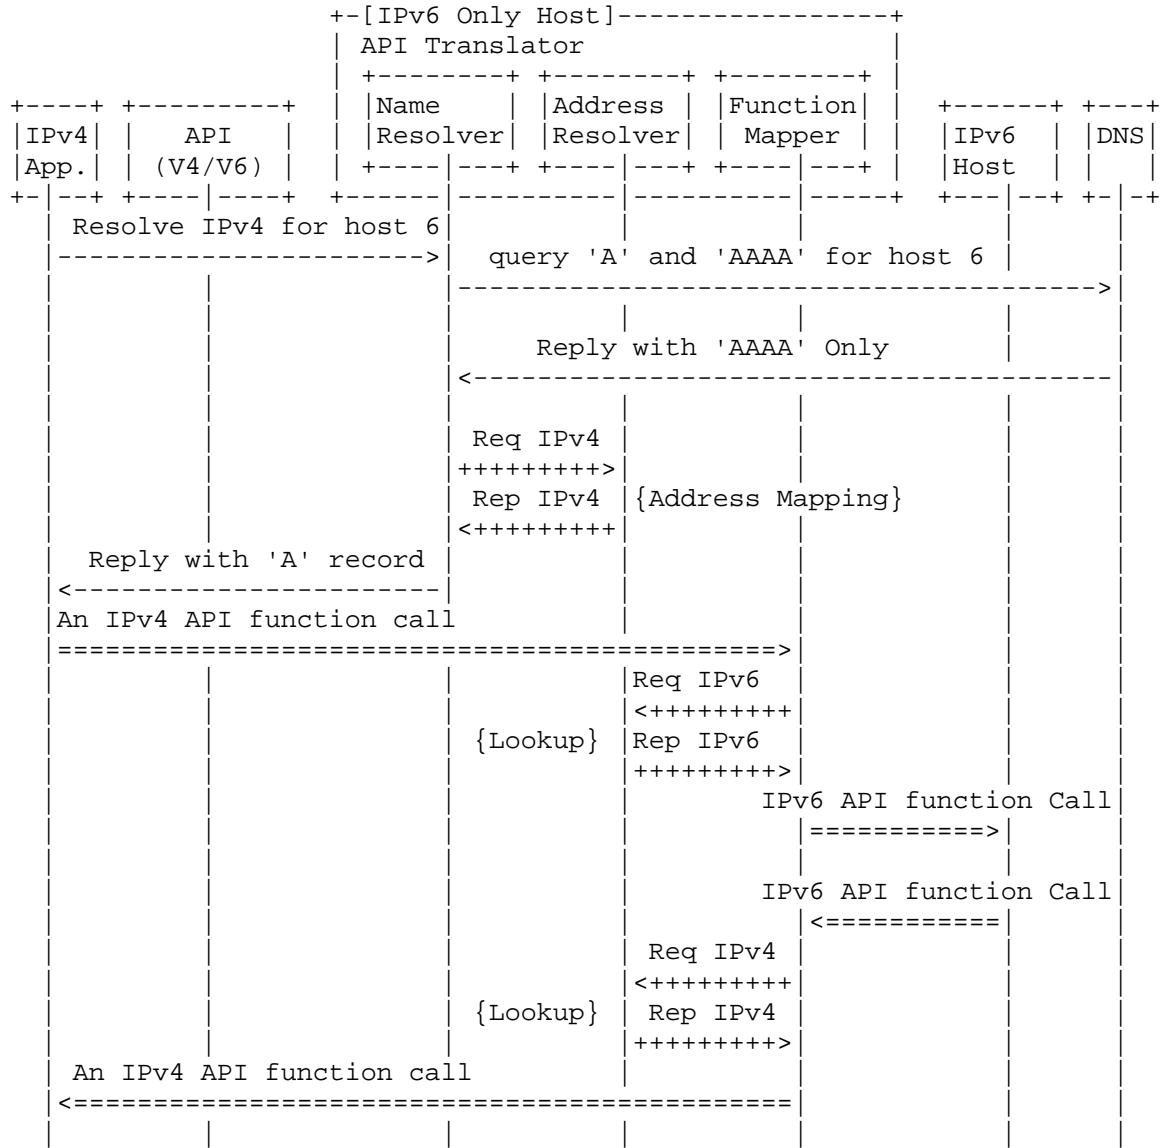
IPv6 Only Host

API Translator

Name Resolver

Address Resolver

Function Mapper

IPv4 App.

API (V4/V6)

IPv6 Host

DNS

Resolve IPv4 for host 6

query 'A' and 'AAAA' for host 6

Reply with 'AAAA' Only

Req IPv4

Rep IPv4

{Address Mapping}

Reply with 'A' record

An IPv4 API function call

Req IPv6

{Lookup}

Rep IPv6

IPv6 API function Call

IPv6 API function Call

Req IPv4

{Lookup}

Rep IPv4

An IPv4 API function call